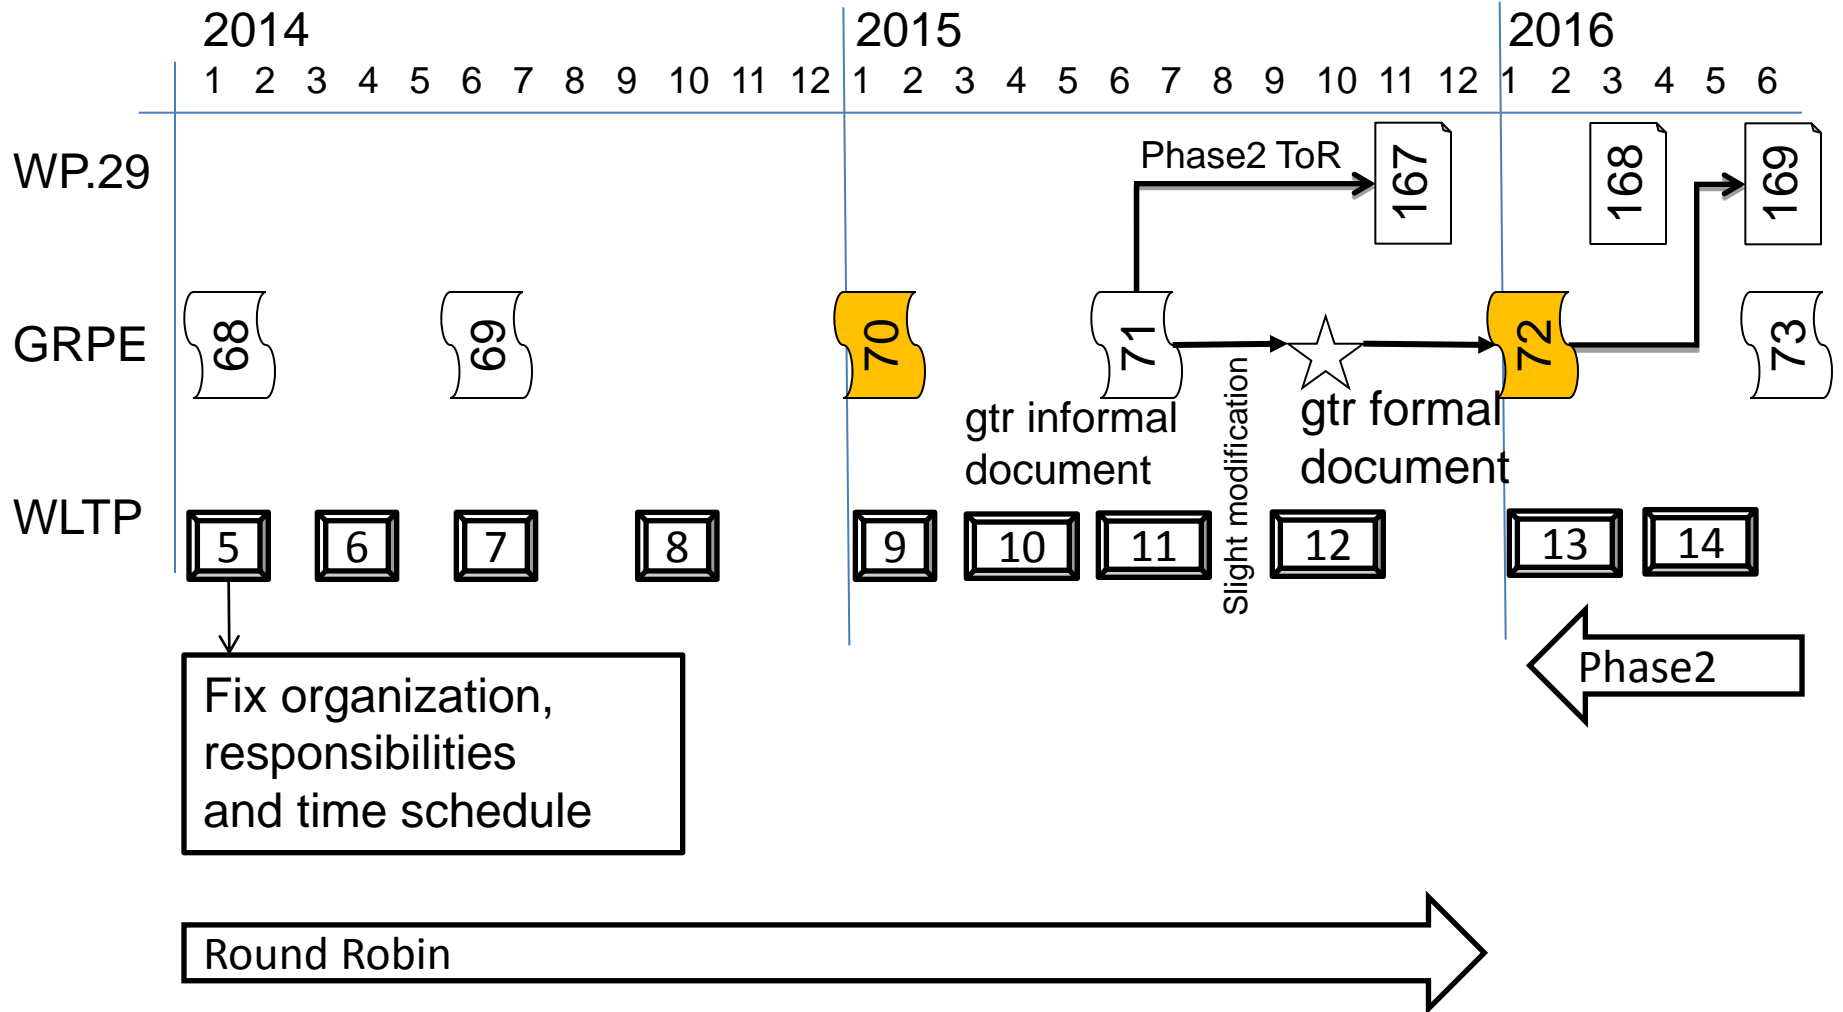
2014
1 2 3 4 5 6 7 8 9 10 11 12
2015
1 2 3 4 5 6 7 8 9 10 11 12
2016
1 2 3 4 5 6

WP.29
Phase2 ToR
167
168
169

GRPE
68
69
70
71
72
73
gtr informal document
Slight modification
gtr formal document

WLTP
5
6
7
8
9
10
11
12
13
14

Phase2

Fix organization, responsibilities and time schedule

Round Robin